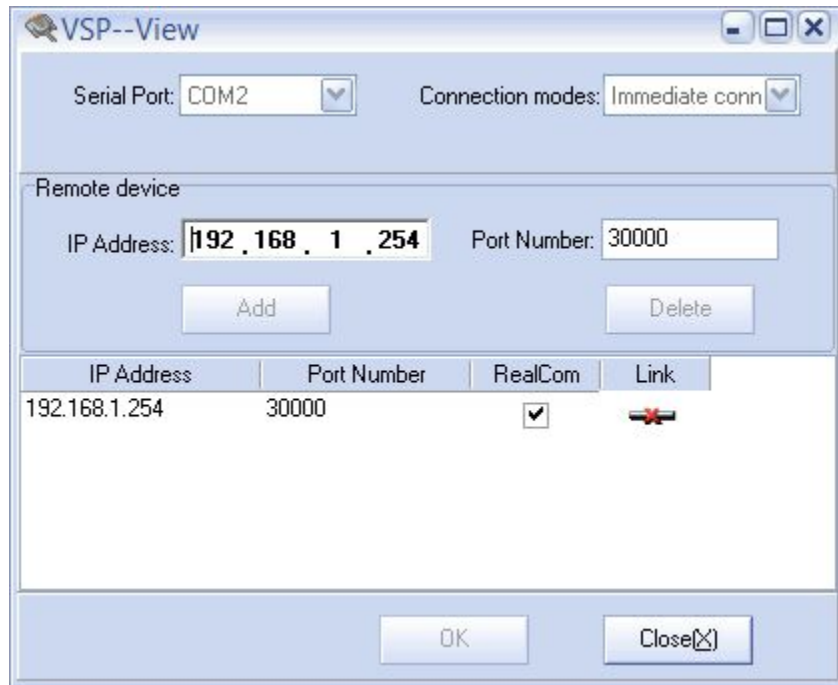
VSP--View

Serial Port: COM2

Connection modes: Immediate conn

Remote device

IP Address: 192 . 168 . 1 . 254

Port Number: 30000

Add

Delete

| IP Address | Port Number | RealCom | Link |
|---|---|---|---|
| 192.168.1.254 | 30000 | ✔ | |

OK

Close(X)